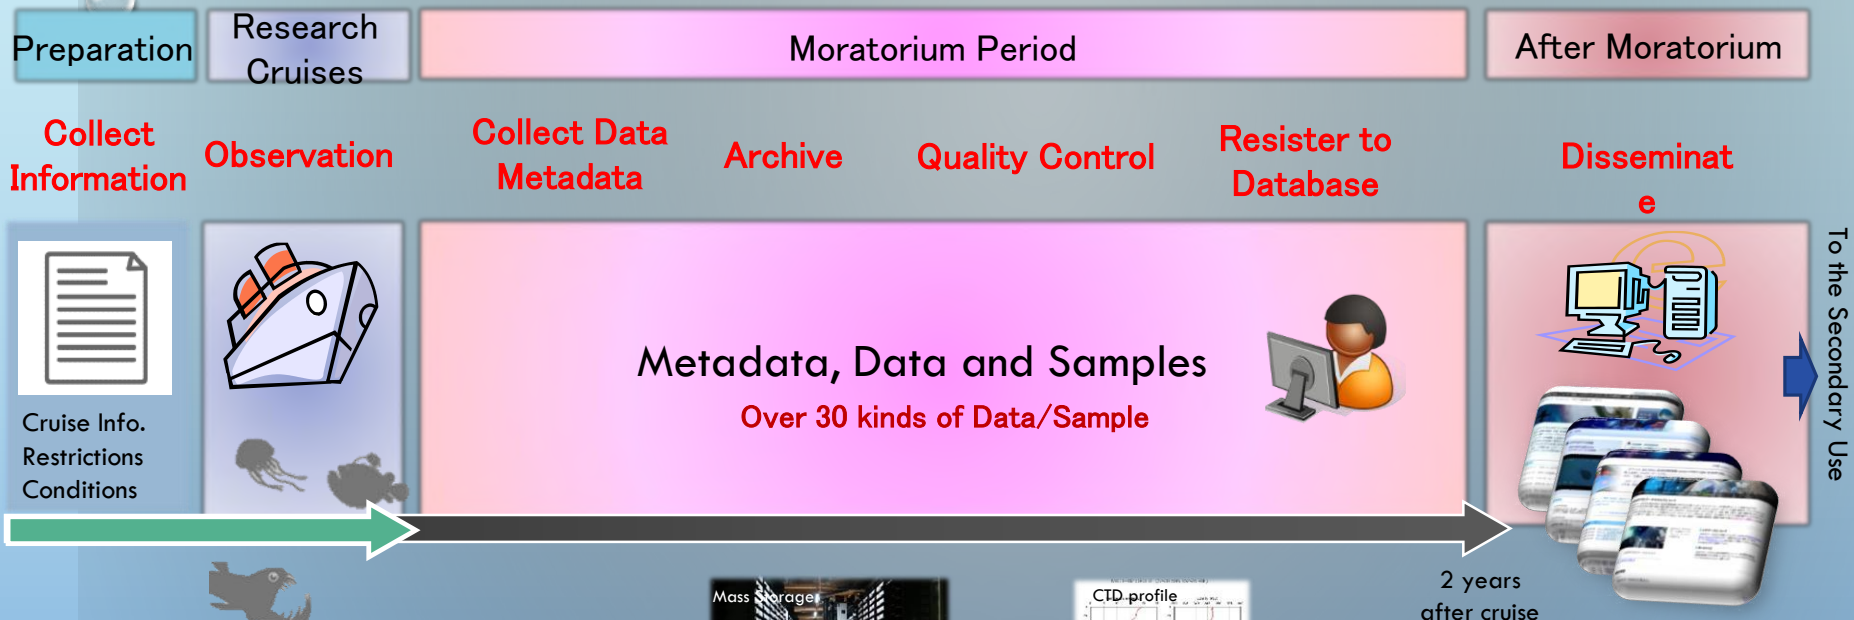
Preparation

Research Cruises

Moratorium Period

After Moratorium

Collect Information

Observation

Collect Data Metadata

Archive

Quality Control

Resister to Database

Disseminat e

Cruise Info. Restrictions Conditions

Metadata, Data and Samples

Over 30 kinds of Data/Sample

To the Secondary Use

2 years after cruise

Mass Storage

CTD profile